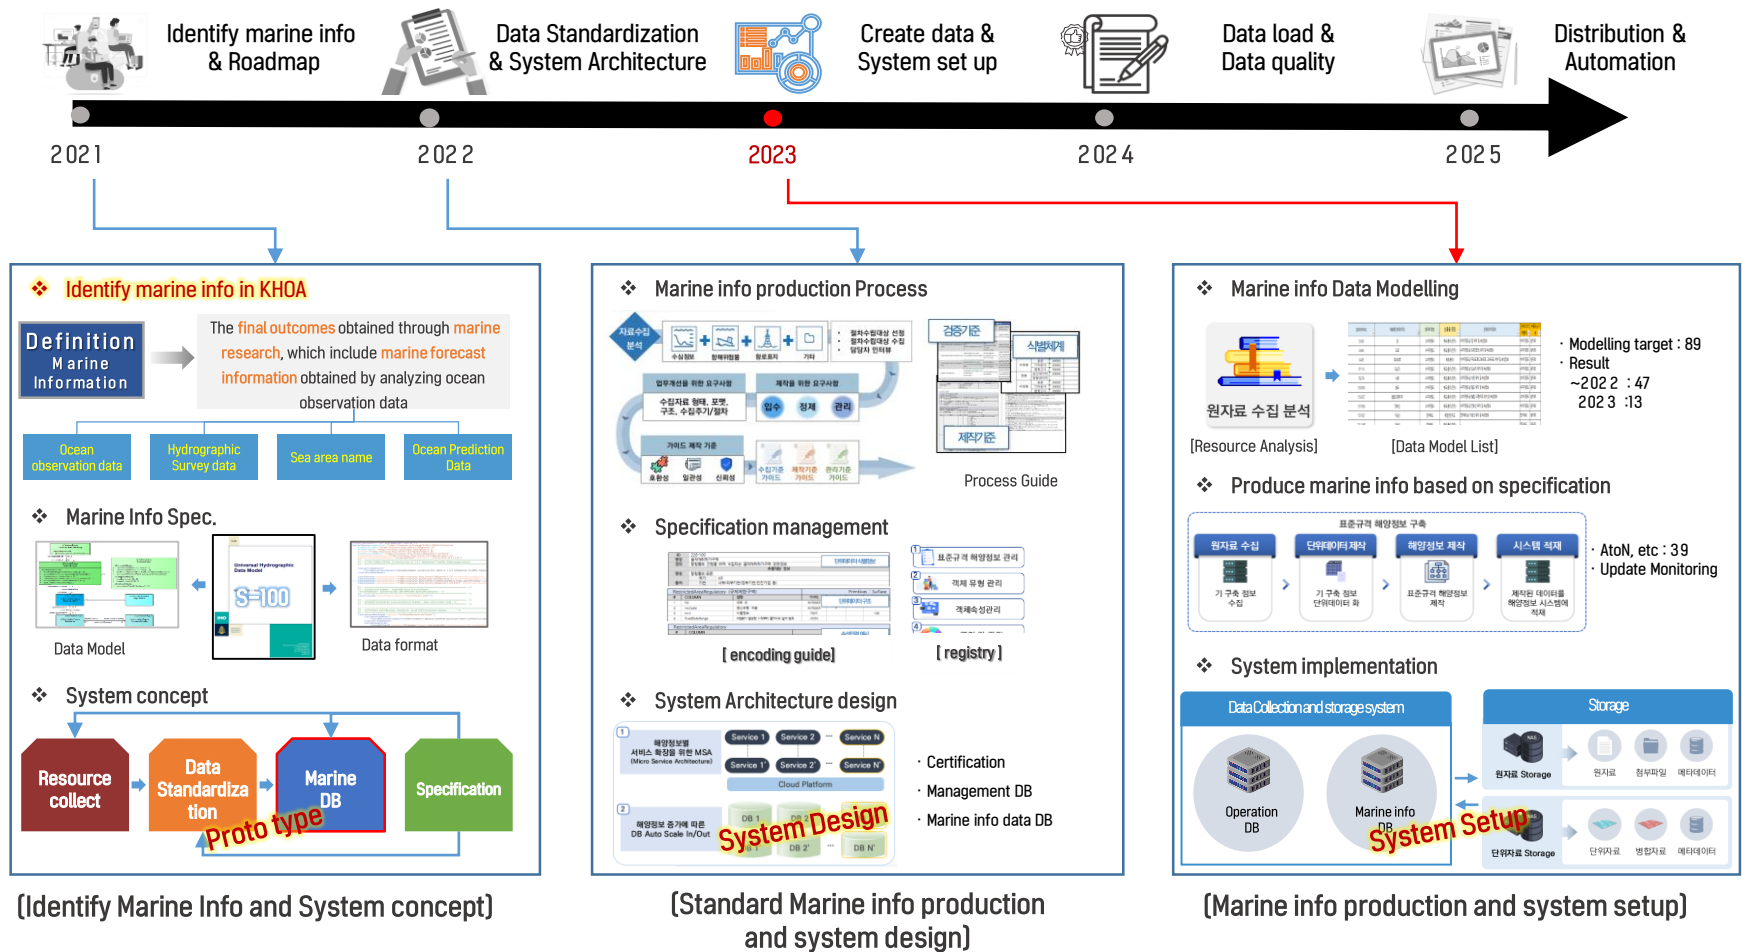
Identify marine info & Roadmap

Data Standardization & System Architecture

Create data & System set up

Data load & Data quality

Distribution & Automation

2021

2022

2023

2024

2025

❖ Identify marine info in KHOA

Definition Marine Information

The final outcomes obtained through marine research, which include marine forecast information obtained by analyzing ocean observation data

Ocean observation data

Hydrographic Survey data

Sea area name

Ocean Prediction Data

❖ Marine Info Spec.

S-100

Data Model

Data format

❖ System concept

Resource collect

Data Standardization

Marine DB

Specification

Proto type

❖ Marine info production Process

자료수집 분석

검증기준

식별체계

제작기준

Process Guide

❖ Specification management

[ encoding guide]

[ registry]

❖ System Architecture design

Service 1

Service 2

Service N

Cloud Platform

DB 1

DB 2

DB N

System Design

· Certification

· Management DB

· Marine info data DB

❖ Marine info Data Modelling

원자료 수집 분석

[Resource Analysis]

[Data Model List]

· Modelling target : 89

· Result

~2022 : 47

2023 :13

❖ Produce marine info based on specification

원자료 수집

단위데이터제작

해양정보 제작

시스템 적재

· AtoN, etc : 39

· Update Monitoring

❖ System implementation

Data Collection and storage system

Operation DB

Marine info DB

Storage

System Setup

원자료 Storage

단위자료 Storage

[Identify Marine Info and System concept]

[Standard Marine info production and system design]

[Marine info production and system setup]